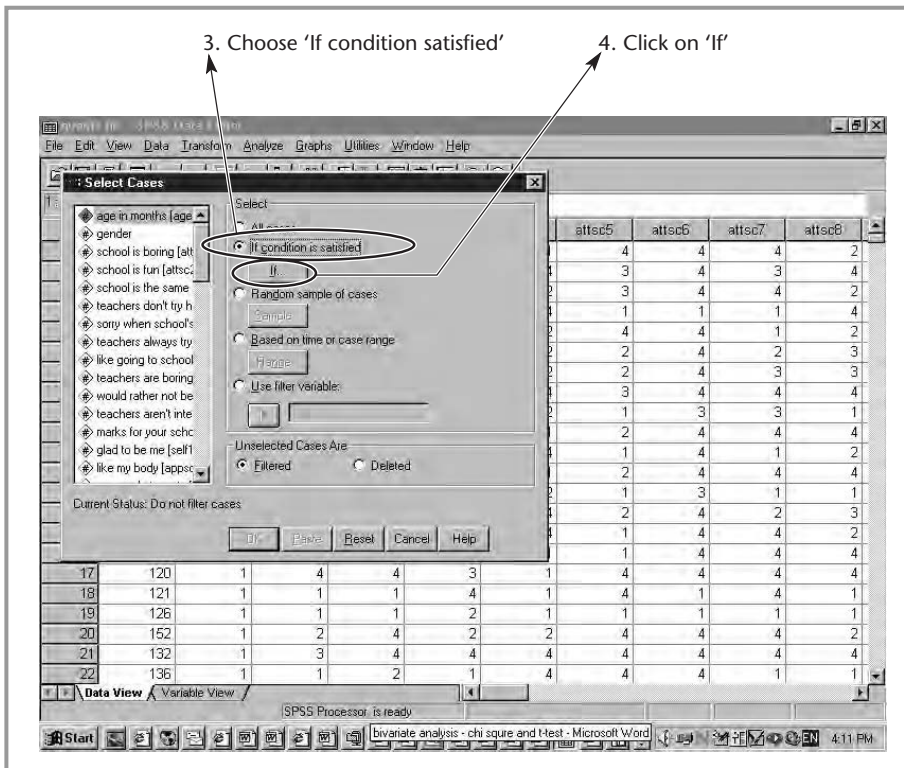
3. Choose 'If condition satisfied'

4. Click on 'If'

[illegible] - SPSS Data Editor

File Edit View Data Transform Analyze Graphs Utilities Window Help

Select Cases

age in months [age
gender
school is boring [att
school is fun [attsc2
school is the same
teachers don't try h
sorry when school's
teachers always try
like going to school
teachers are boring
would rather not be
teachers aren't inte
marks for your scho
glad to be me [self1
like my body [appsc

Select
All cases
If condition is satisfied
If...
Random sample of cases
Sample...
Based on time or case range
Range...
Use filter variable:

Unselected Cases Are
Filtered
Deleted

Current Status: Do not filter cases

OK Paste Reset Cancel Help

| attsc5 | attsc6 | attsc7 | attsc8 |
|---|---|---|---|
| 4 | 4 | 4 | 2 |
| 3 | 4 | 3 | 4 |
| 3 | 4 | 4 | 2 |
| 1 | 1 | 1 | 4 |
| 4 | 4 | 1 | 2 |
| 2 | 4 | 2 | 3 |
| 2 | 4 | 3 | 3 |
| 3 | 4 | 4 | 4 |
| 1 | 3 | 3 | 1 |
| 2 | 4 | 4 | 4 |
| 1 | 4 | 1 | 2 |
| 2 | 4 | 4 | 4 |
| 1 | 3 | 1 | 1 |
| 2 | 4 | 2 | 3 |
| 1 | 4 | 4 | 2 |
| 1 | 4 | 4 | 4 |

| | | | | | | | | | | | |
|---|---|---|---|---|---|---|---|---|---|---|---|
| 17 | 120 | 1 | 4 | 4 | 3 | 1 | 4 | 4 | 4 | 4 |
| 18 | 121 | 1 | 1 | 1 | 4 | 1 | 4 | 1 | 4 | 1 |
| 19 | 126 | 1 | 1 | 1 | 2 | 1 | 1 | 1 | 1 | 1 |
| 20 | 152 | 1 | 2 | 4 | 2 | 2 | 4 | 4 | 4 | 2 |
| 21 | 132 | 1 | 3 | 4 | 4 | 4 | 4 | 4 | 4 | 4 |
| 22 | 136 | 1 | 1 | 2 | 1 | 4 | 4 | 4 | 1 | 4 |

Data View Variable View

SPSS Processor is ready

Start bivariate analysis - chi squre and t-test - Microsoft Word 4:11 PM